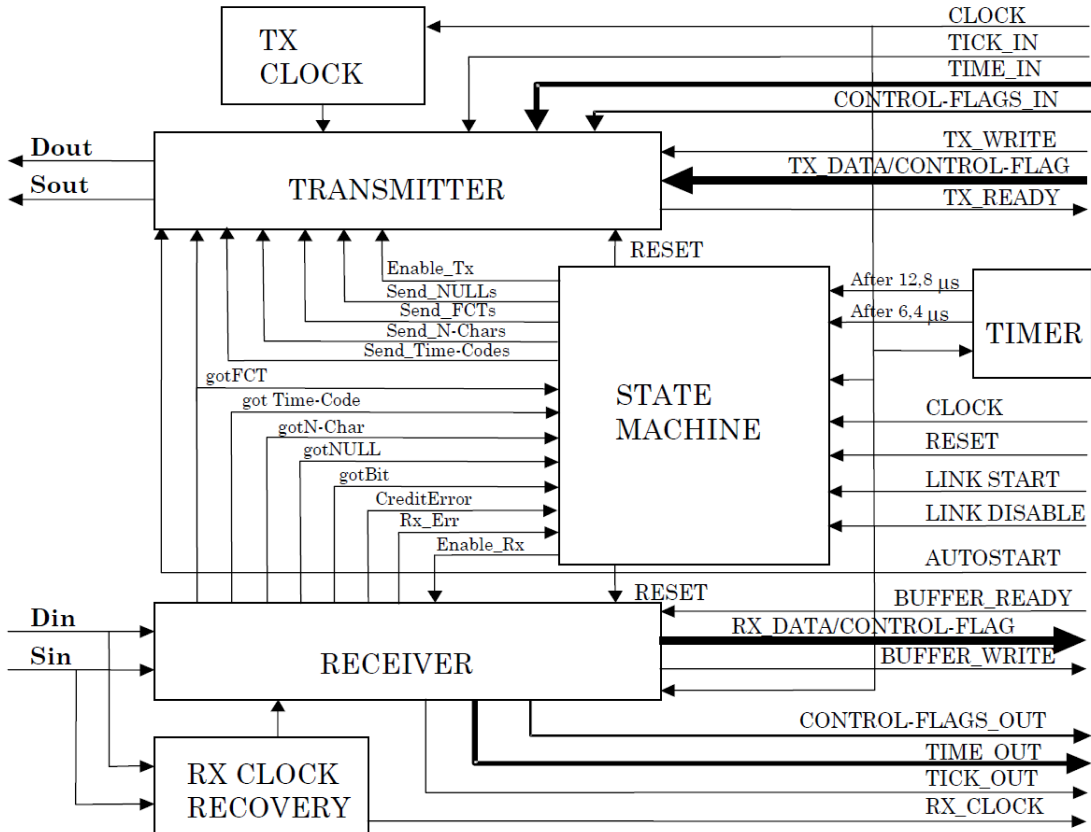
TX CLOCK

CLOCK
TICK_IN
TIME_IN
CONTROL-FLAGS_IN

Dout
Sout

TRANSMITTER

TX_WRITE
TX_DATA/CONTROL-FLAG
TX_READY

RESET

Enable_Tx
Send_NULLs
Send_FCTs
Send_N-Chars
Send_Time-Codes

After 12,8 $\mu s$
After 6,4 $\mu s$

TIMER

STATE MACHINE

gotFCT
got Time-Code
gotN-Char
gotNULL
gotBit
CreditError
Rx_Err
Enable_Rx

CLOCK
RESET
LINK START
LINK DISABLE
AUTOSTART

RESET
BUFFER_READY
RX_DATA/CONTROL-FLAG
BUFFER_WRITE

Din
Sin

RECEIVER

CONTROL-FLAGS_OUT
TIME_OUT
TICK_OUT
RX_CLOCK

RX CLOCK RECOVERY